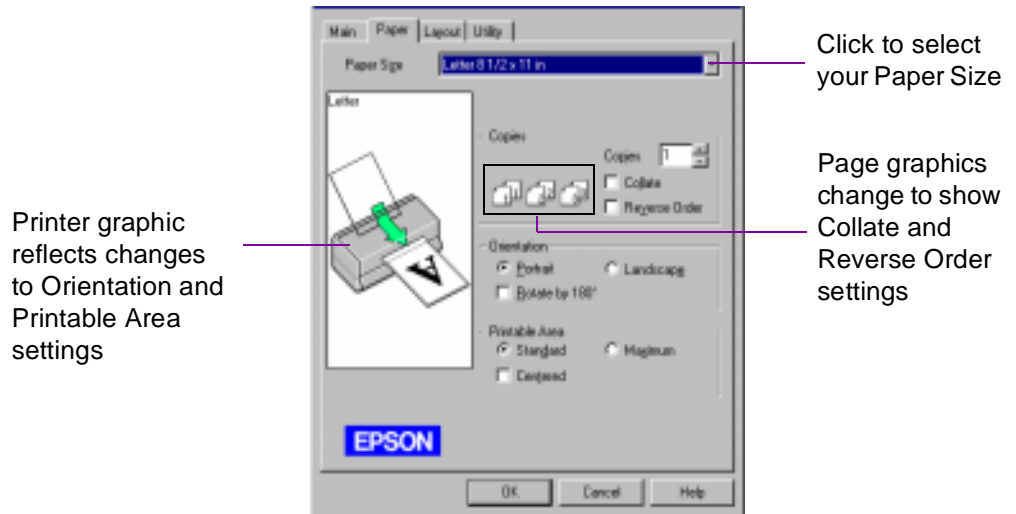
Main | Paper | Layout | Utility

Paper Size | Letter 8 1/2 x 11 in

Click to select your Paper Size

Letter

Copies

Copies 1

Collate

Reverse Order

Page graphics change to show Collate and Reverse Order settings

Printer graphic reflects changes to Orientation and Printable Area settings

Orientation

Portrait

Landscape

Rotate by 180°

Printable Area

Standard

Maximum

Centered

EPSON

OK | Cancel | Help